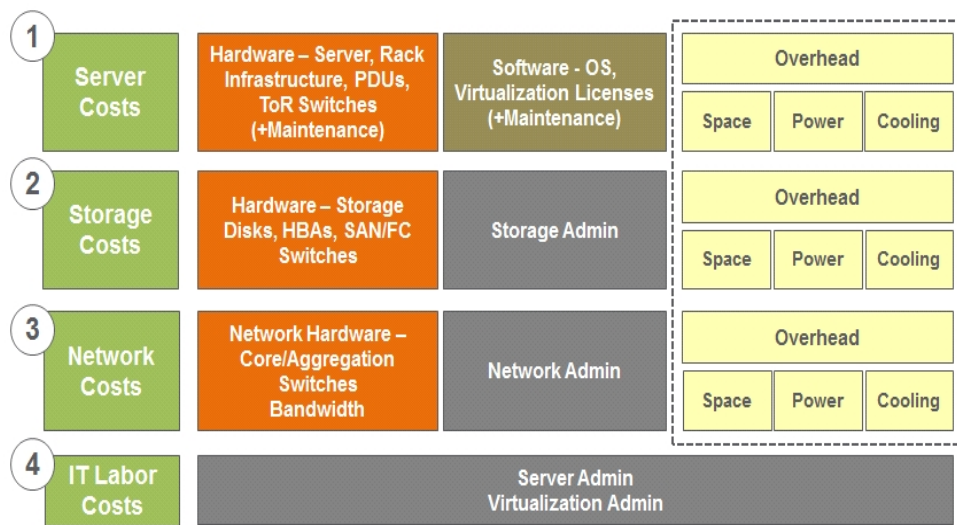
1

Server Costs

Hardware – Server, Rack Infrastructure, PDUs, ToR Switches (+Maintenance)

Software - OS, Virtualization Licenses (+Maintenance)

Overhead

Space

Power

Cooling

2

Storage Costs

Hardware – Storage Disks, HBAs, SAN/FC Switches

Storage Admin

Overhead

Space

Power

Cooling

3

Network Costs

Network Hardware – Core/Aggregation Switches Bandwidth

Network Admin

Overhead

Space

Power

Cooling

4

IT Labor Costs

Server Admin
Virtualization Admin